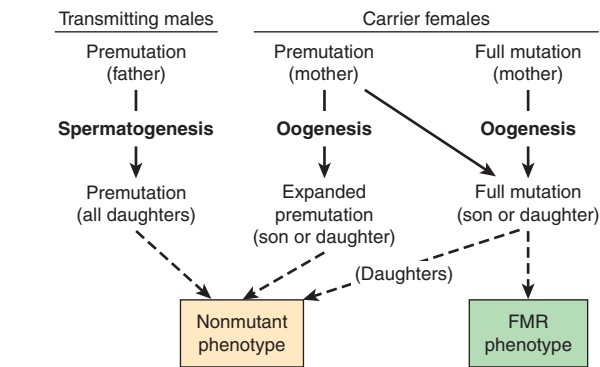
Transmitting males

Carrier females

Premutation (father)

Spermatogenesis

Premutation (all daughters)

Premutation (mother)

Oogenesis

Expanded premutation (son or daughter)

Full mutation (mother)

Oogenesis

Full mutation (son or daughter)

(Daughters)

Nonmutant phenotype

FMR phenotype